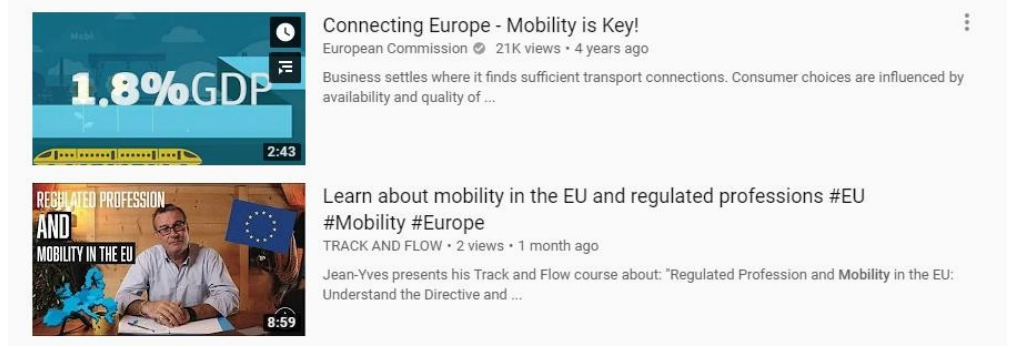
1.8%GDP

2:43

Connecting Europe - Mobility is Key!

European Commission 21K views • 4 years ago

Business settles where it finds sufficient transport connections. Consumer choices are influenced by availability and quality of ...

REGULATED PROFESSION AND MOBILITY IN THE EU

8:59

Learn about mobility in the EU and regulated professions #EU #Mobility #Europe

TRACK AND FLOW • 2 views • 1 month ago

Jean-Yves presents his Track and Flow course about: "Regulated Profession and Mobility in the EU: Understand the Directive and ...